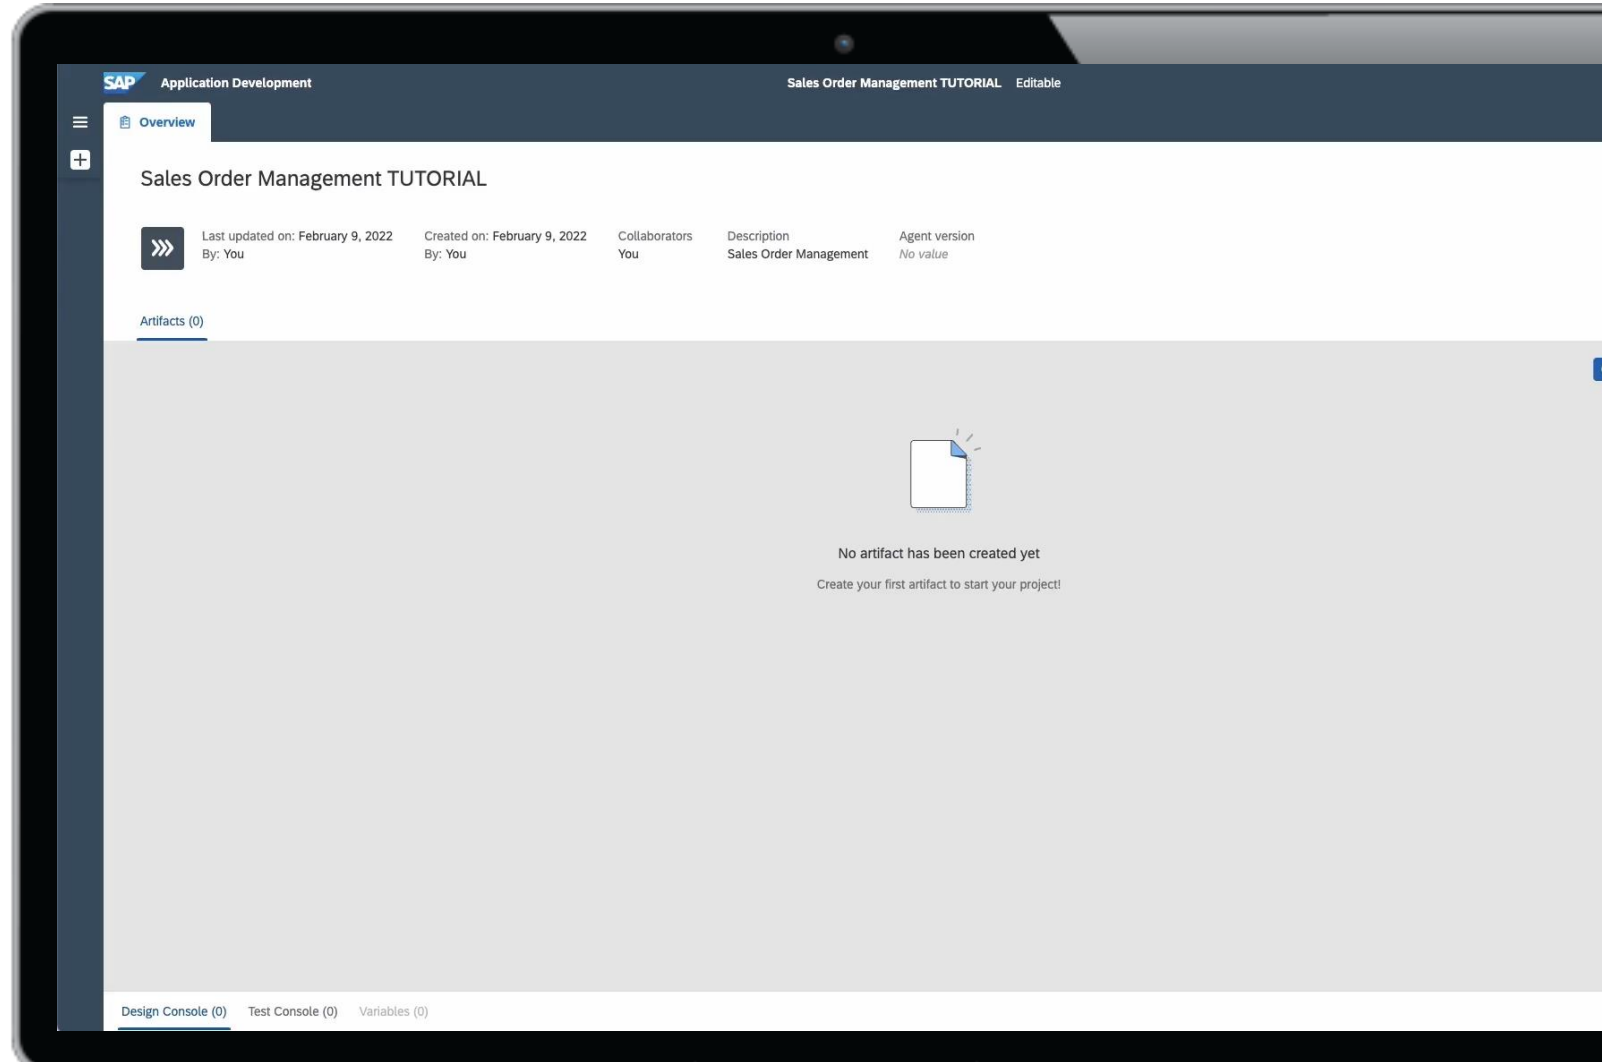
SAP Application Development

Sales Order Management TUTORIAL Editable

Overview

Sales Order Management TUTORIAL

Last updated on: February 9, 2022
By: You

Created on: February 9, 2022
By: You

Collaborators
You

Description
Sales Order Management

Agent version
No value

Artifacts (0)

No artifact has been created yet

Create your first artifact to start your project!

Design Console (0) Test Console (0) Variables (0)